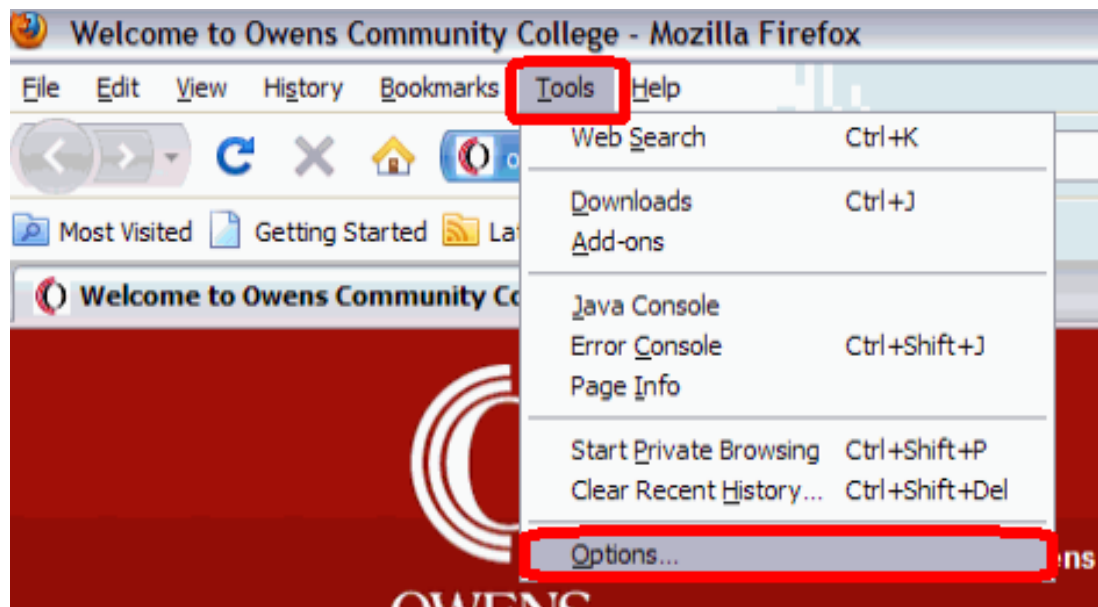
Welcome to Owens Community College - Mozilla Firefox

File Edit View History Bookmarks Tools Help

Most Visited Getting Started La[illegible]

Welcome to Owens Community Co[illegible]

Web Search Ctrl+K

Downloads Ctrl+J
Add-ons

Java Console
Error Console Ctrl+Shift+J
Page Info

Start Private Browsing Ctrl+Shift+P
Clear Recent History... Ctrl+Shift+Del

Options...

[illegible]ns

OWENS